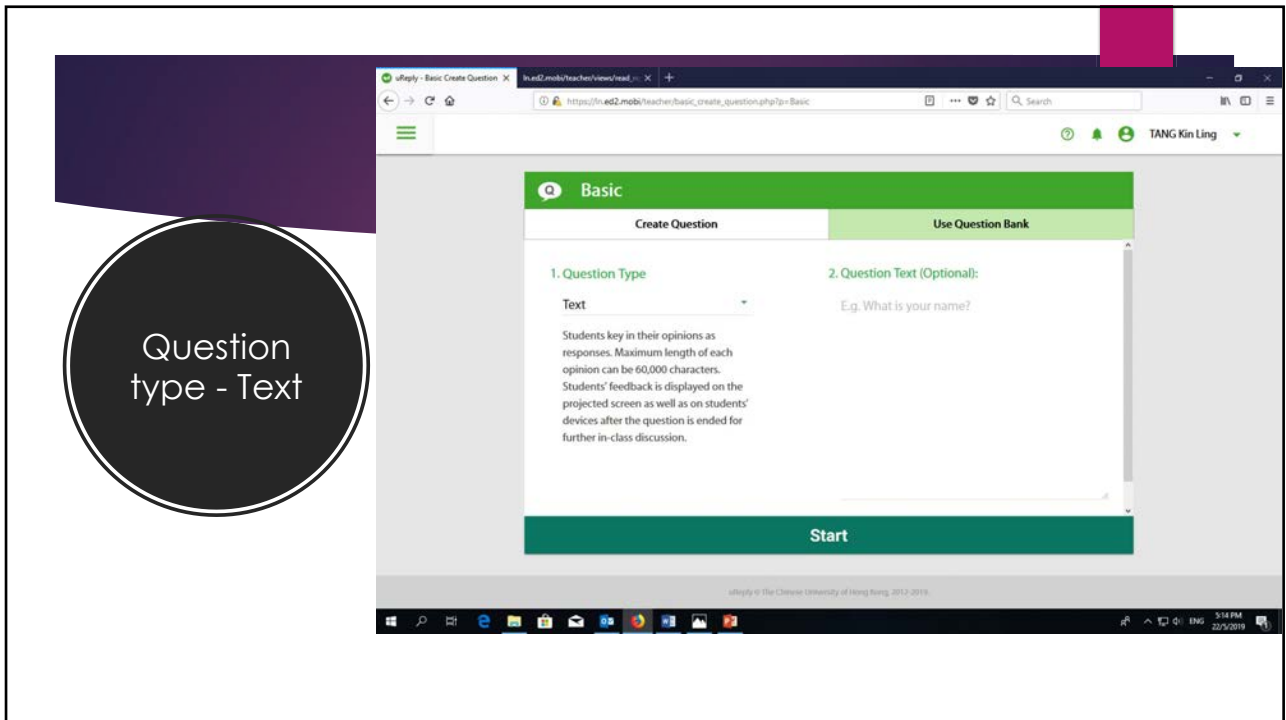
Question type - Text

uReply - Basic Create Question ×
ln.ed2.mobi/teacher/views/read_m ×
https://ln.ed2.mobi/teacher/basic_create_question.php?p=Basic
Search

TANG Kin Ling

Basic

Create Question

Use Question Bank

1. Question Type

Text

Students key in their opinions as responses. Maximum length of each opinion can be 60,000 characters. Students' feedback is displayed on the projected screen as well as on students' devices after the question is ended for further in-class discussion.

2. Question Text (Optional):

E.g. What is your name?

Start

uReply © The Chinese University of Hong Kong, 2012-2019.

ENG 5:14 PM 22/5/2019